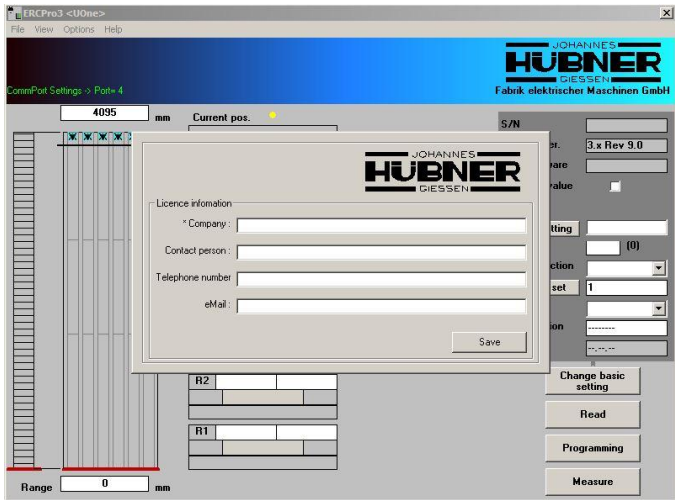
ERCPro3 <UOne>
File View Options Help

CommPort Settings -> Port= 4

JOHANNES
HÜBNER
GIESSEN
Fabrik elektrischer Maschinen GmbH

4095 mm Current pos.

S/N
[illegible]er. 3.x Rev 9.0
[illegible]are
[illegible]value
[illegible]tting
(0)
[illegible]ction
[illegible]set 1
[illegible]ion --------
--.--.--

JOHANNES
HÜBNER
GIESSEN

Licence infomation
* Company :
Contact person :
Telephone number
eMail :
Save

R2
R1

Change basic setting
Read
Programming
Measure

Range 0 mm